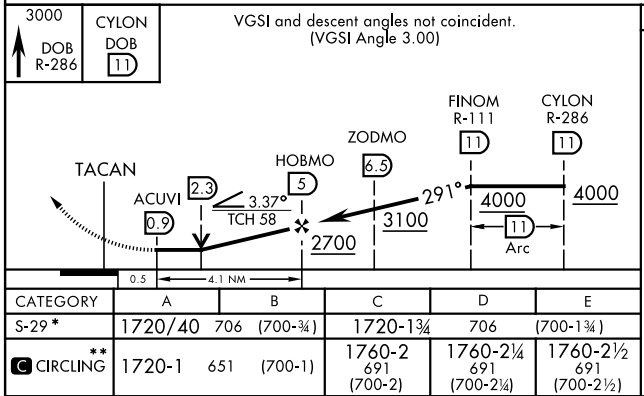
3000
DOB R-286

CYLON DOB 11

VGSI and descent angles not coincident. (VGSI Angle 3.00)

FINOM R-111 11

CYLON R-286 11

ZODMO 6.5

HOBMO 5

TACAN

ACUVI 0.9

2.3

3.37°
TCH 58

291°

4000

4000

11 Arc

3100

2700

0.5

4.1 NM

| CATEGORY | A | | B | C | D | E |
|---|---|---|---|---|---|---|
| S-29 * | 1720/40 | 706 | (700-¾) | 1720-1¾ | 706 | (700-1¾) |
| C CIRCLING ** | 1720-1 | 651 | (700-1) | 1760-2 691 (700-2) | 1760-2¼ 691 (700-2¼) | 1760-2½ 691 (700-2½) |